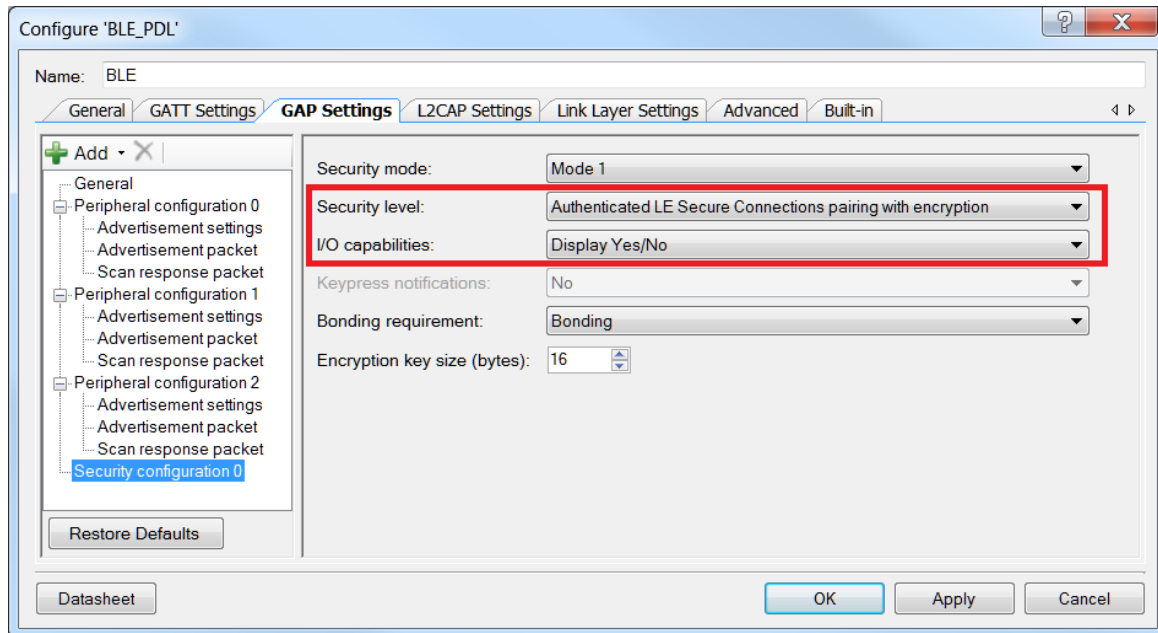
Configure 'BLE_PDL'

Name: BLE

General | GATT Settings | GAP Settings | L2CAP Settings | Link Layer Settings | Advanced | Built-in

Add

General
Peripheral configuration 0
Advertisement settings
Advertisement packet
Scan response packet
Peripheral configuration 1
Advertisement settings
Advertisement packet
Scan response packet
Peripheral configuration 2
Advertisement settings
Advertisement packet
Scan response packet
Security configuration 0

Restore Defaults

Security mode: Mode 1
Security level: Authenticated LE Secure Connections pairing with encryption
I/O capabilities: Display Yes/No
Keypress notifications: No
Bonding requirement: Bonding
Encryption key size (bytes): 16

Datasheet
OK
Apply
Cancel